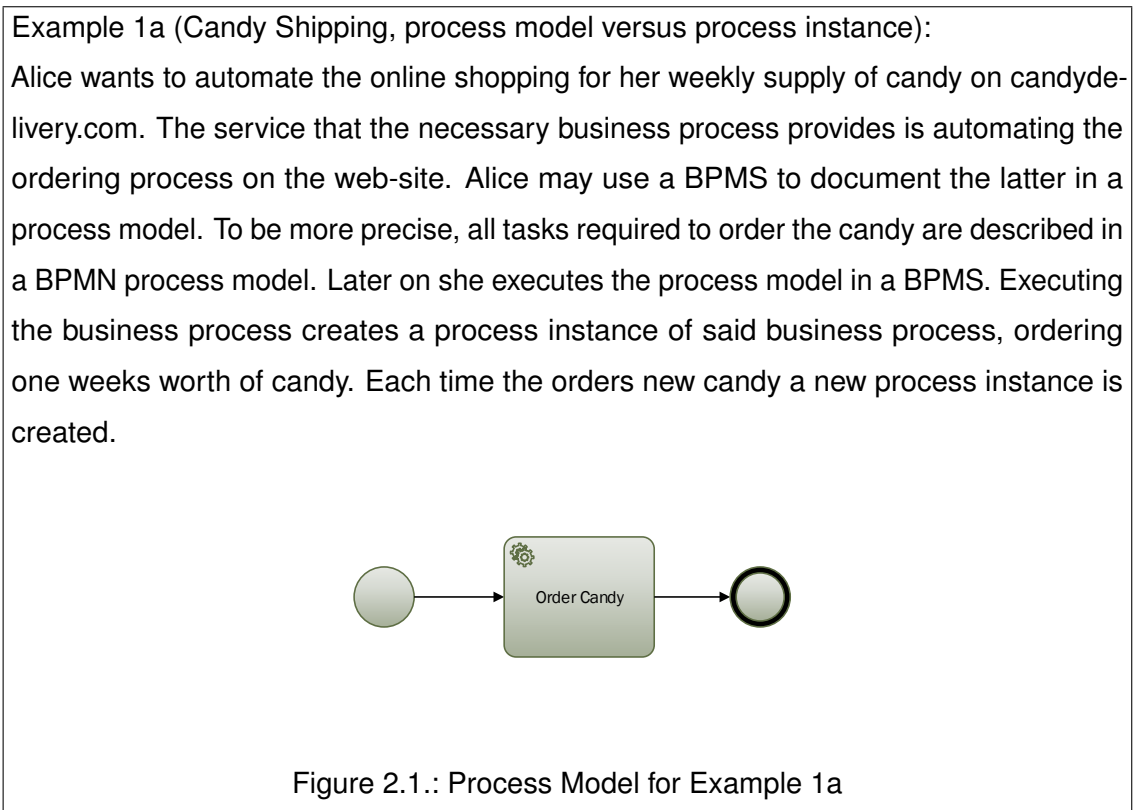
Example 1a (Candy Shipping, process model versus process instance):
Alice wants to automate the online shopping for her weekly supply of candy on candydelivery.com. The service that the necessary business process provides is automating the ordering process on the web-site. Alice may use a BPMS to document the latter in a process model. To be more precise, all tasks required to order the candy are described in a BPMN process model. Later on she executes the process model in a BPMS. Executing the business process creates a process instance of said business process, ordering one weeks worth of candy. Each time the orders new candy a new process instance is created.

Order Candy

Figure 2.1.: Process Model for Example 1a